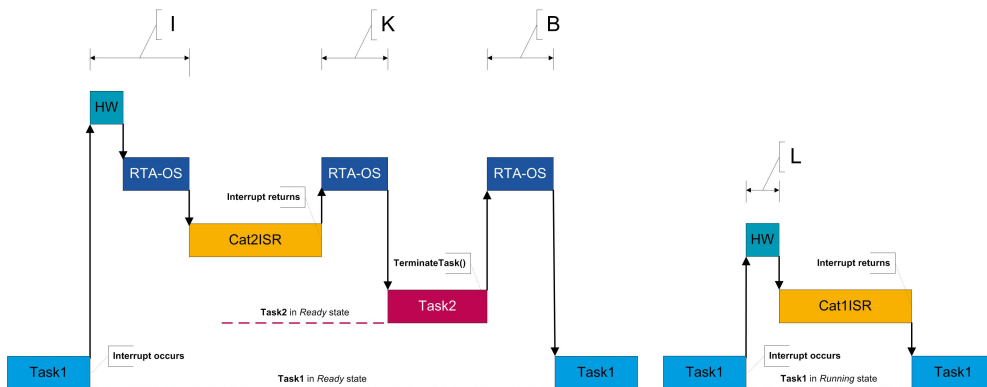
I

K

B

HW

RTA-OS

Interrupt returns

RTA-OS

RTA-OS

Cat2ISR

TerminateTask()

Task2 in *Ready* state

Task2

Task1

Interrupt occurs

Task1 in *Ready* state

Task1

L

HW

Interrupt returns

Cat1ISR

Task1

Interrupt occurs

Task1 in *Running* state

Task1